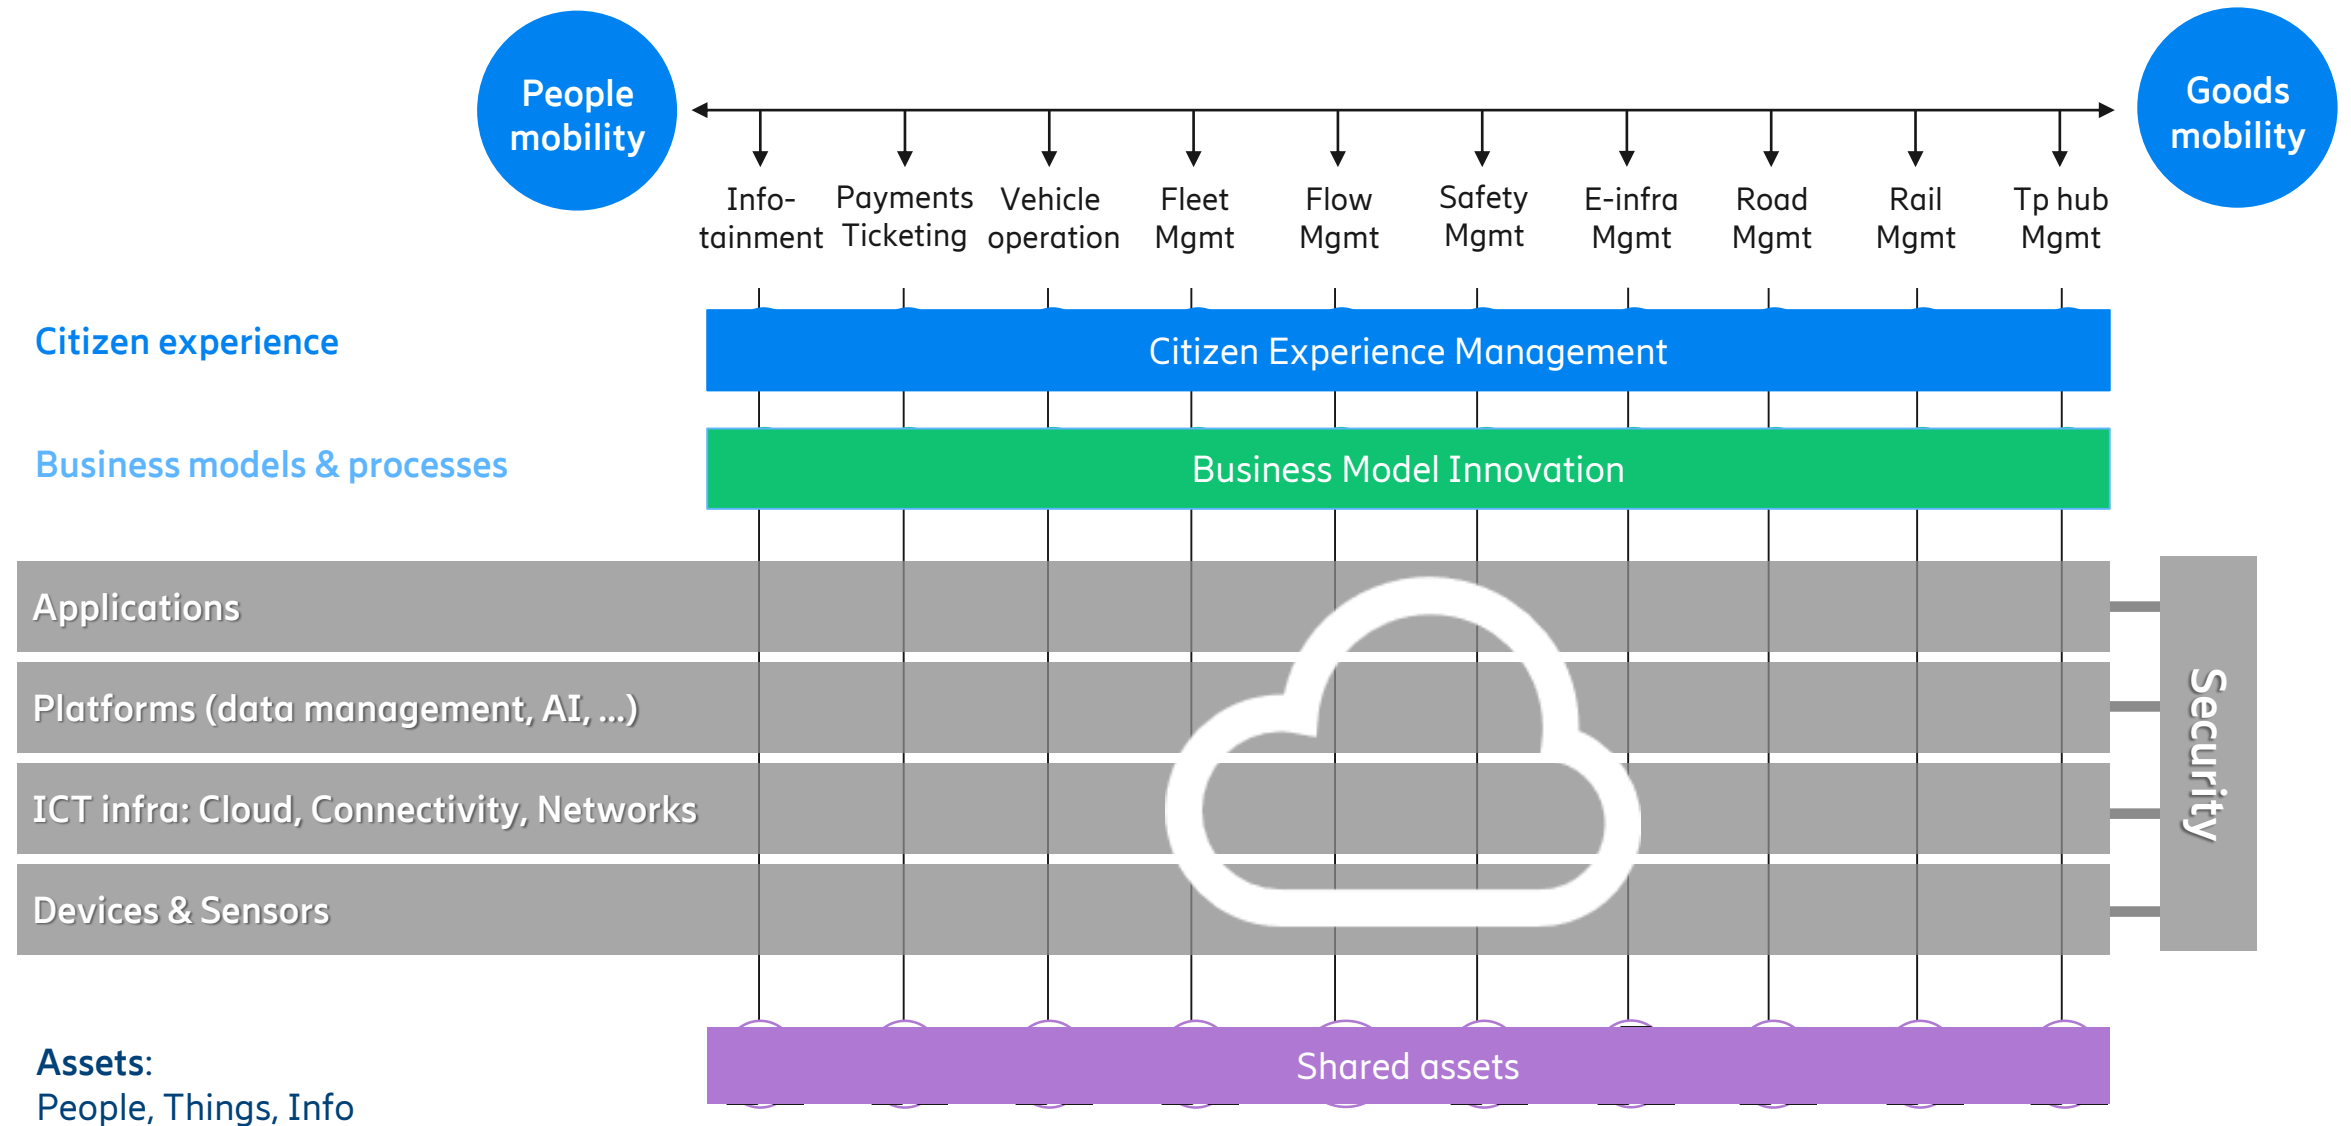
People mobility

Goods mobility

Info-tainment

Payments Ticketing

Vehicle operation

Fleet Mgmt

Flow Mgmt

Safety Mgmt

E-infra Mgmt

Road Mgmt

Rail Mgmt

Tp hub Mgmt

Citizen experience

Citizen Experience Management

Business models & processes

Business Model Innovation

Applications

Platforms (data management, AI, ...)

ICT infra: Cloud, Connectivity, Networks

Devices & Sensors

Security

Assets:
People, Things, Info

Shared assets